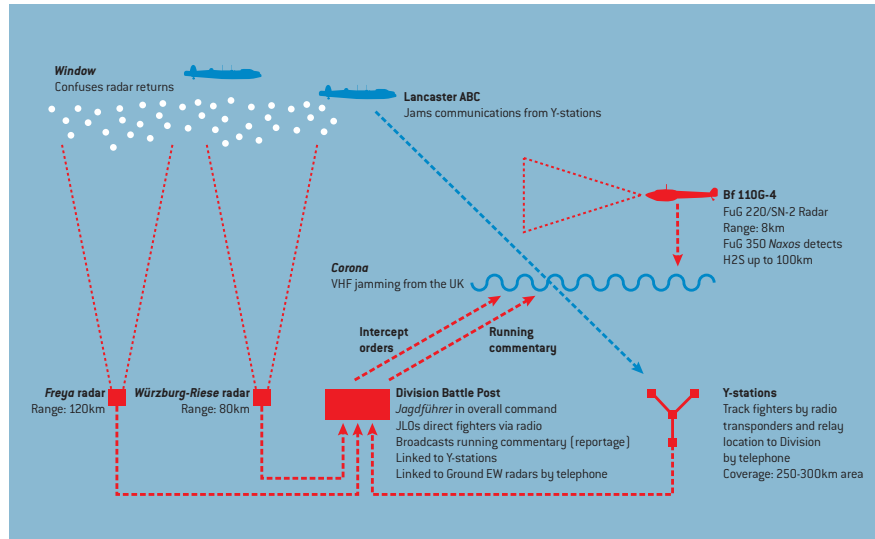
*Window*
Confuses radar returns

**Lancaster ABC**
Jams communications from Y-stations

**Bf 110G-4**
FuG 220/SN-2 Radar
Range: 8km
FuG 350 *Naxos* detects
H2S up to 100km

*Corona*
VHF jamming from the UK

**Intercept orders**

**Running commentary**

*Freya* radar
Range: 120km

*Würzburg-Riese* radar
Range: 80km

**Division Battle Post**
*Jagdführer* in overall command
JLOs direct fighters via radio
Broadcasts running commentary (reportage)
Linked to Y-stations
Linked to Ground EW radars by telephone

**Y-stations**
Track fighters by radio transponders and relay location to Division by telephone
Coverage: 250-300km area